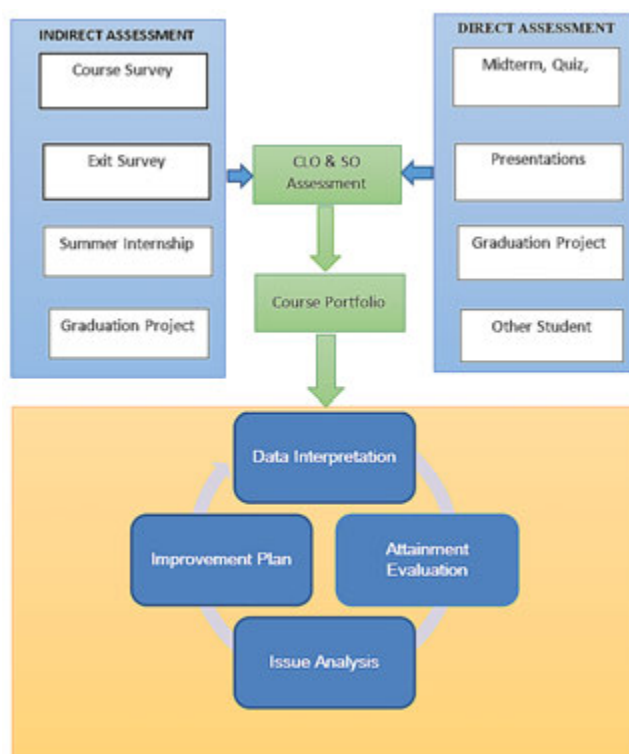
INDIRECT ASSESSMENT

Course Survey

Exit Survey

Summer Internship

Graduation Project

CLO & SO Assessment

Course Portfolio

DIRECT ASSESSMENT

Midterm, Quiz,

Presentations

Graduation Project

Other Student

Data Interpretation

Attainment Evaluation

Issue Analysis

Improvement Plan